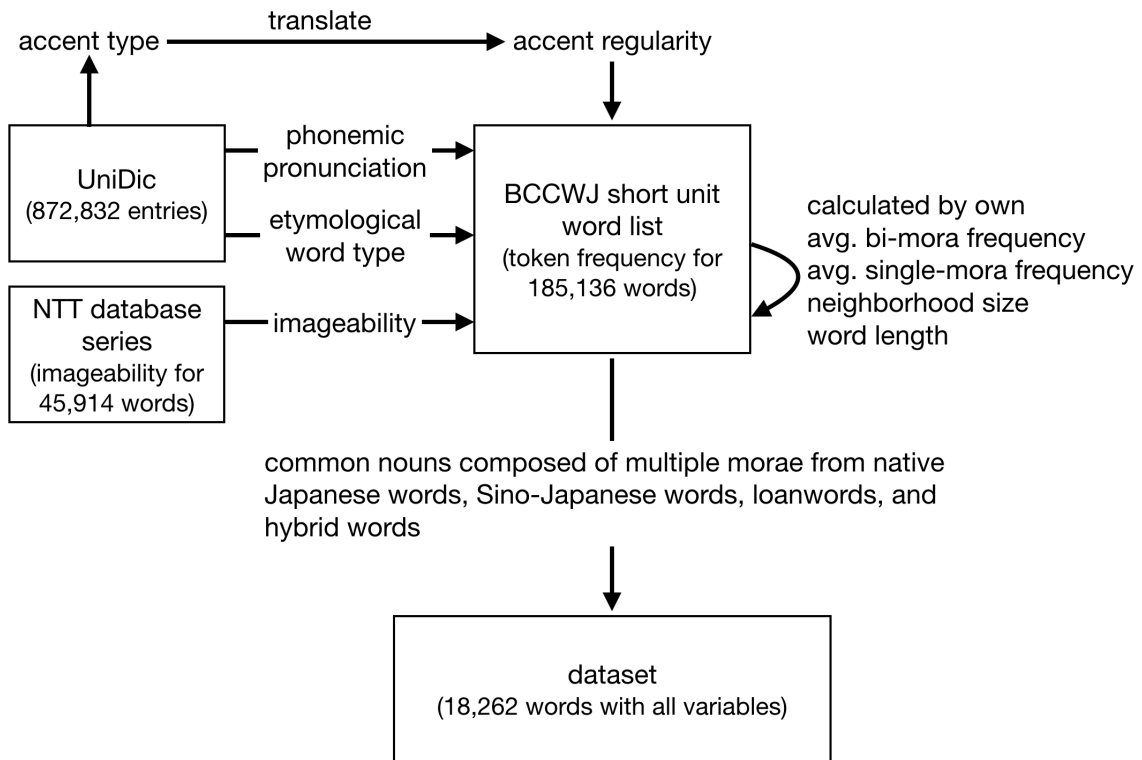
accent type

translate

accent regularity

UniDic
(872,832 entries)

phonemic pronunciation

etymological word type

BCCWJ short unit word list
(token frequency for 185,136 words)

calculated by own
avg. bi-mora frequency
avg. single-mora frequency
neighborhood size
word length

NTT database series
(imageability for 45,914 words)

imageability

common nouns composed of multiple morae from native Japanese words, Sino-Japanese words, loanwords, and hybrid words

dataset
(18,262 words with all variables)